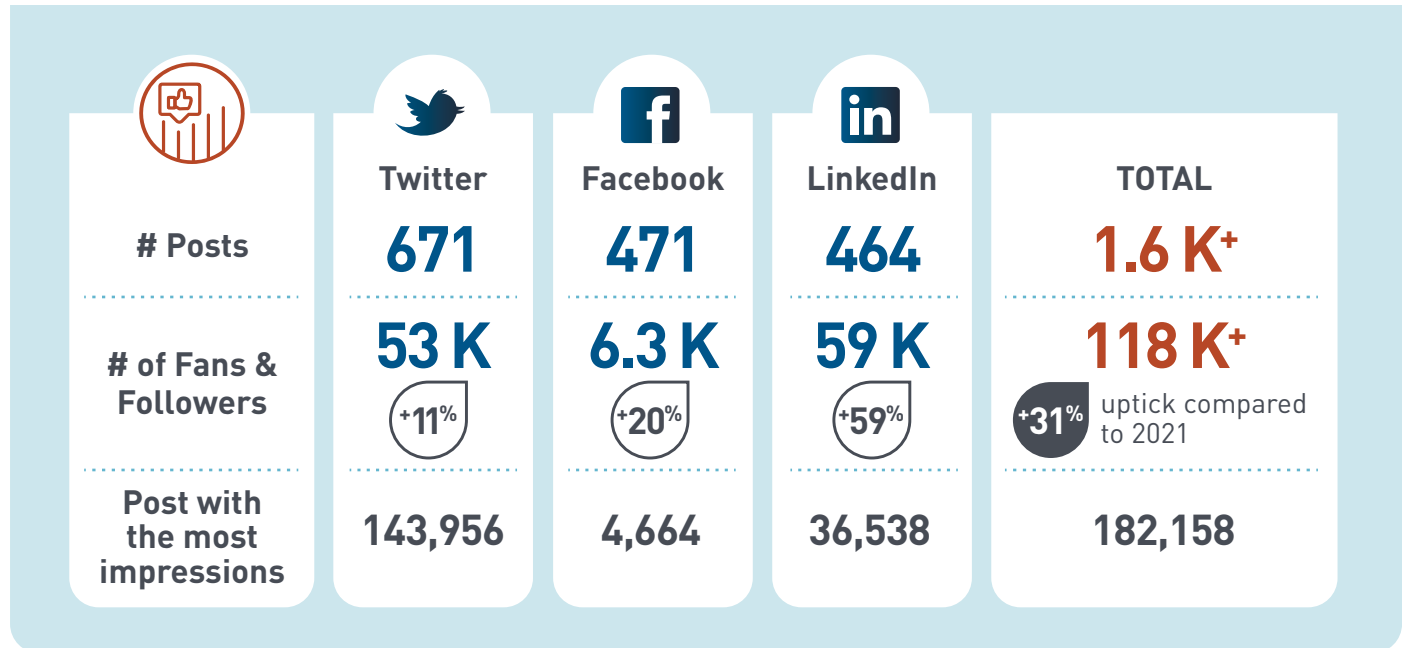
| | Twitter | Facebook | LinkedIn | TOTAL |
|---|---|---|---|---|
| # Posts | 671 | 471 | 464 | 1.6 K+ |
| # of Fans & Followers | 53 K +11% | 6.3 K +20% | 59 K +59% | 118 K+ +31% uptick compared to 2021 |
| Post with the most impressions | 143,956 | 4,664 | 36,538 | 182,158 |